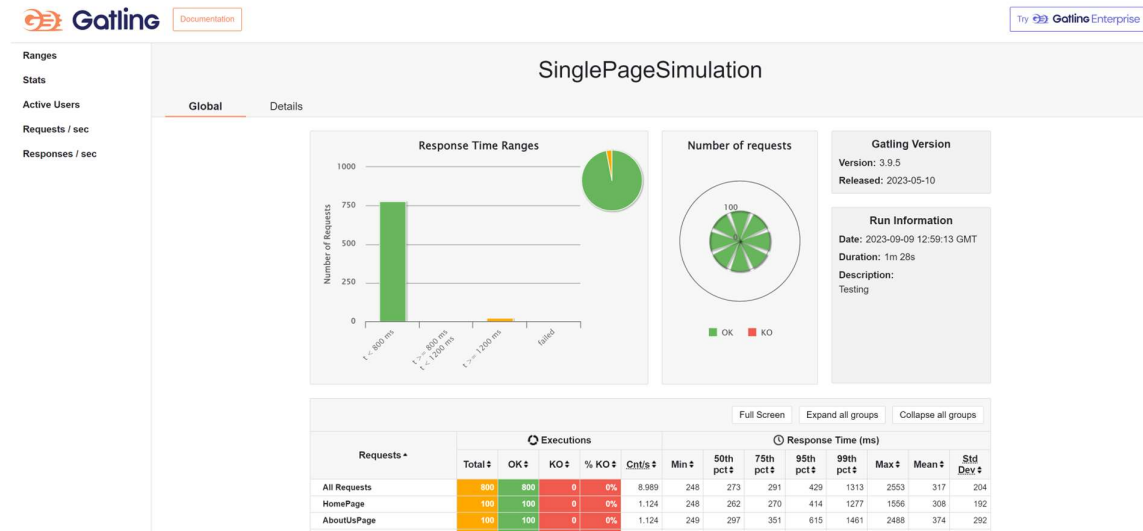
Gatling

Documentation

Try Gatling Enterprise

Ranges

Stats

Active Users

Requests / sec

Responses / sec

SinglePageSimulation

Global

Details

Response Time Ranges

1000

750

500

250

0

Number of Requests

t < 800 ms

t >= 800 ms
t < 1200 ms

t >= 1200 ms

failed

Number of requests

100

OK

KO

Gatling Version

Version: 3.9.5

Released: 2023-05-10

Run Information

Date: 2023-09-09 12:59:13 GMT

Duration: 1m 28s

Description:
Testing

Full Screen

Expand all groups

Collapse all groups

| Requests | Executions: Total | OK | KO | % KO | Cnt/s | Response Time (ms): Min | 50th pct | 75th pct | 95th pct | 99th pct | Max | Mean | Std Dev |
|---|---|---|---|---|---|---|---|---|---|---|---|---|---|
| All Requests | 800 | 800 | 0 | 0% | 8.989 | 248 | 273 | 291 | 429 | 1313 | 2553 | 317 | 204 |
| HomePage | 100 | 100 | 0 | 0% | 1.124 | 248 | 262 | 270 | 414 | 1277 | 1556 | 308 | 192 |
| AboutUsPage | 100 | 100 | 0 | 0% | 1.124 | 249 | 297 | 351 | 615 | 1461 | 2488 | 374 | 292 |